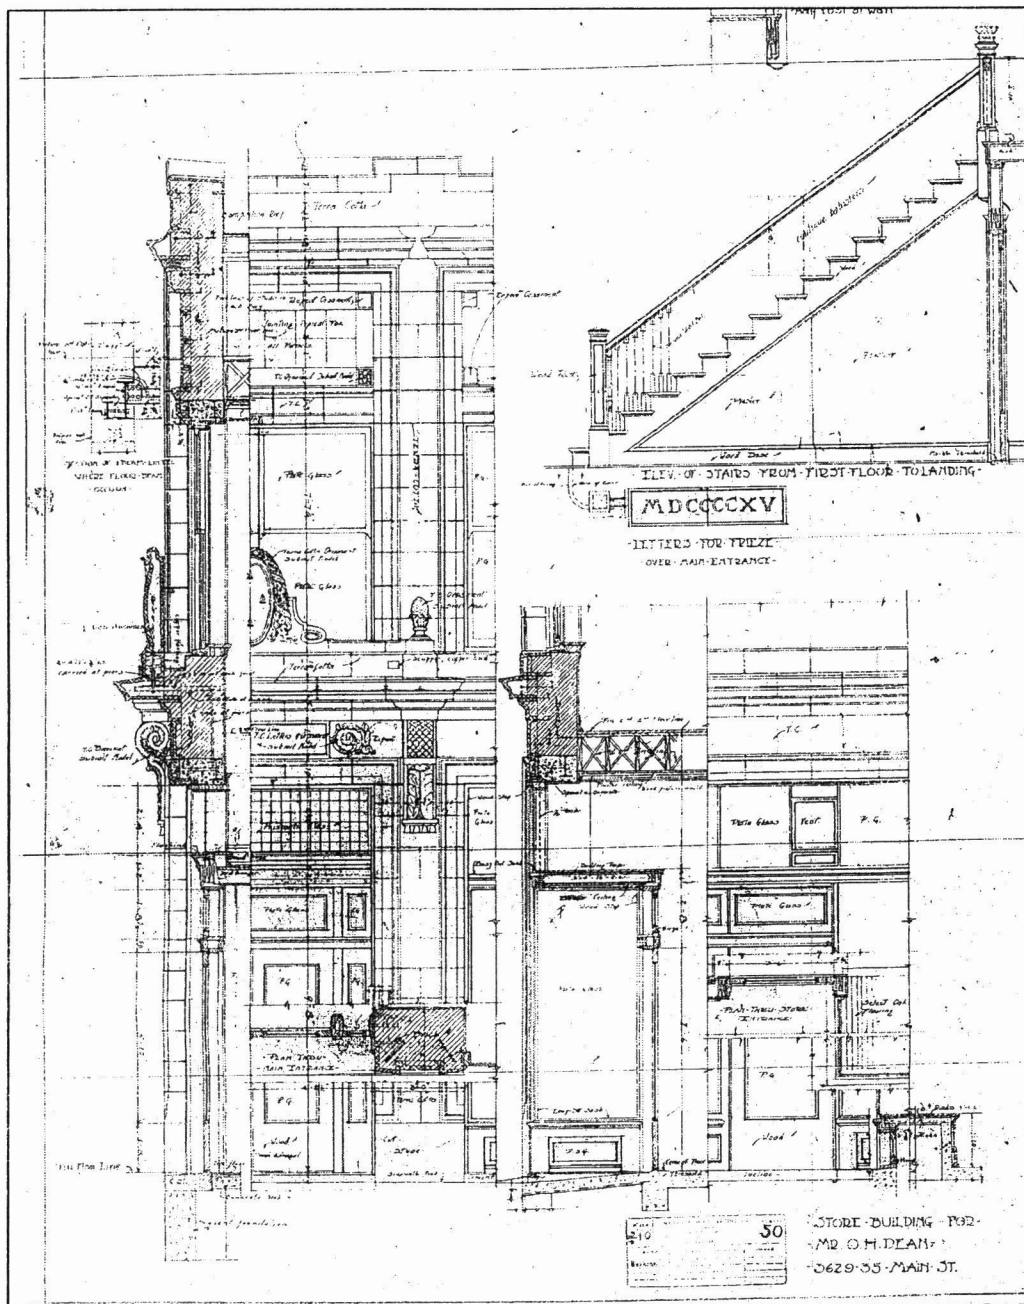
Terra Cotta

ELEV. OF STAIRS FROM FIRST FLOOR TO LANDING

MDCCCCXV

LETTERS FOR FRIEZE OVER MAIN ENTRANCE

SECTION OF STEAM LINTEL WHERE FLOOR BEAMS OCCUR

Plate Glass

Terra Cotta

Prismatic Glass

P.G.

PLAN THRU MAIN ENTRANCE

Plate Glass

T.C.

PLAN THRU STORE ENTRANCE

50

STORE BUILDING FOR MR. O. H. DEAN

3629-35 MAIN ST.